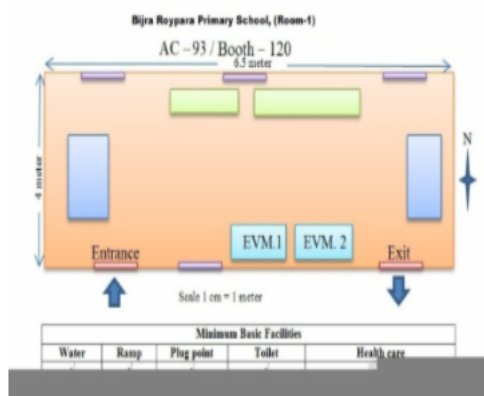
Bijra Roypara Primary School, (Room-1)

AC – 93 / Booth – 120

6.5 meter

4 meter

N

EVM.1

EVM. 2

Entrance

Exit

Scale 1 cm = 1 meter

| Minimum Basic Facilities | | | | |
|---|---|---|---|---|
| Water | Ramp | Plug point | Toilet | Health care |
| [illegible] | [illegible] | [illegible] | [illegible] | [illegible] |